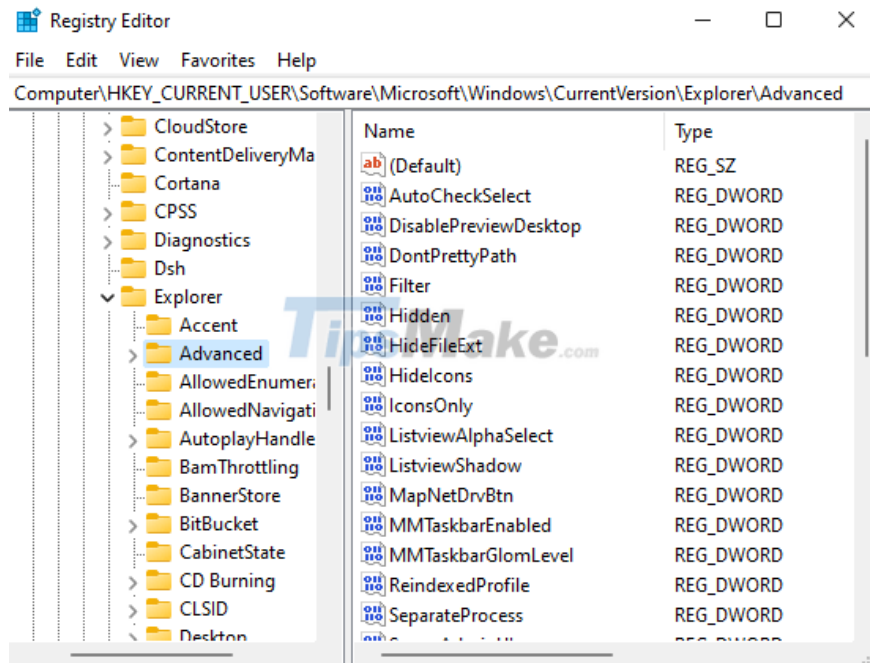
Registry Editor

File Edit View Favorites Help

Computer\HKEY_CURRENT_USER\Software\Microsoft\Windows\CurrentVersion\Explorer\Advanced

CloudStore
ContentDeliveryMa
Cortana
CPSS
Diagnostics
Dsh
Explorer
Accent
Advanced
AllowedEnumera
AllowedNavigati
AutoplayHandle
BamThrottling
BannerStore
BitBucket
CabinetState
CD Burning
CLSID
Desktop

| Name | Type |
|---|---|
| (Default) | REG_SZ |
| AutoCheckSelect | REG_DWORD |
| DisablePreviewDesktop | REG_DWORD |
| DontPrettyPath | REG_DWORD |
| Filter | REG_DWORD |
| Hidden | REG_DWORD |
| HideFileExt | REG_DWORD |
| HideIcons | REG_DWORD |
| IconsOnly | REG_DWORD |
| ListviewAlphaSelect | REG_DWORD |
| ListviewShadow | REG_DWORD |
| MapNetDrvBtn | REG_DWORD |
| MMTaskbarEnabled | REG_DWORD |
| MMTaskbarGlomLevel | REG_DWORD |
| ReindexedProfile | REG_DWORD |
| SeparateProcess | REG_DWORD |

TipsMake.com